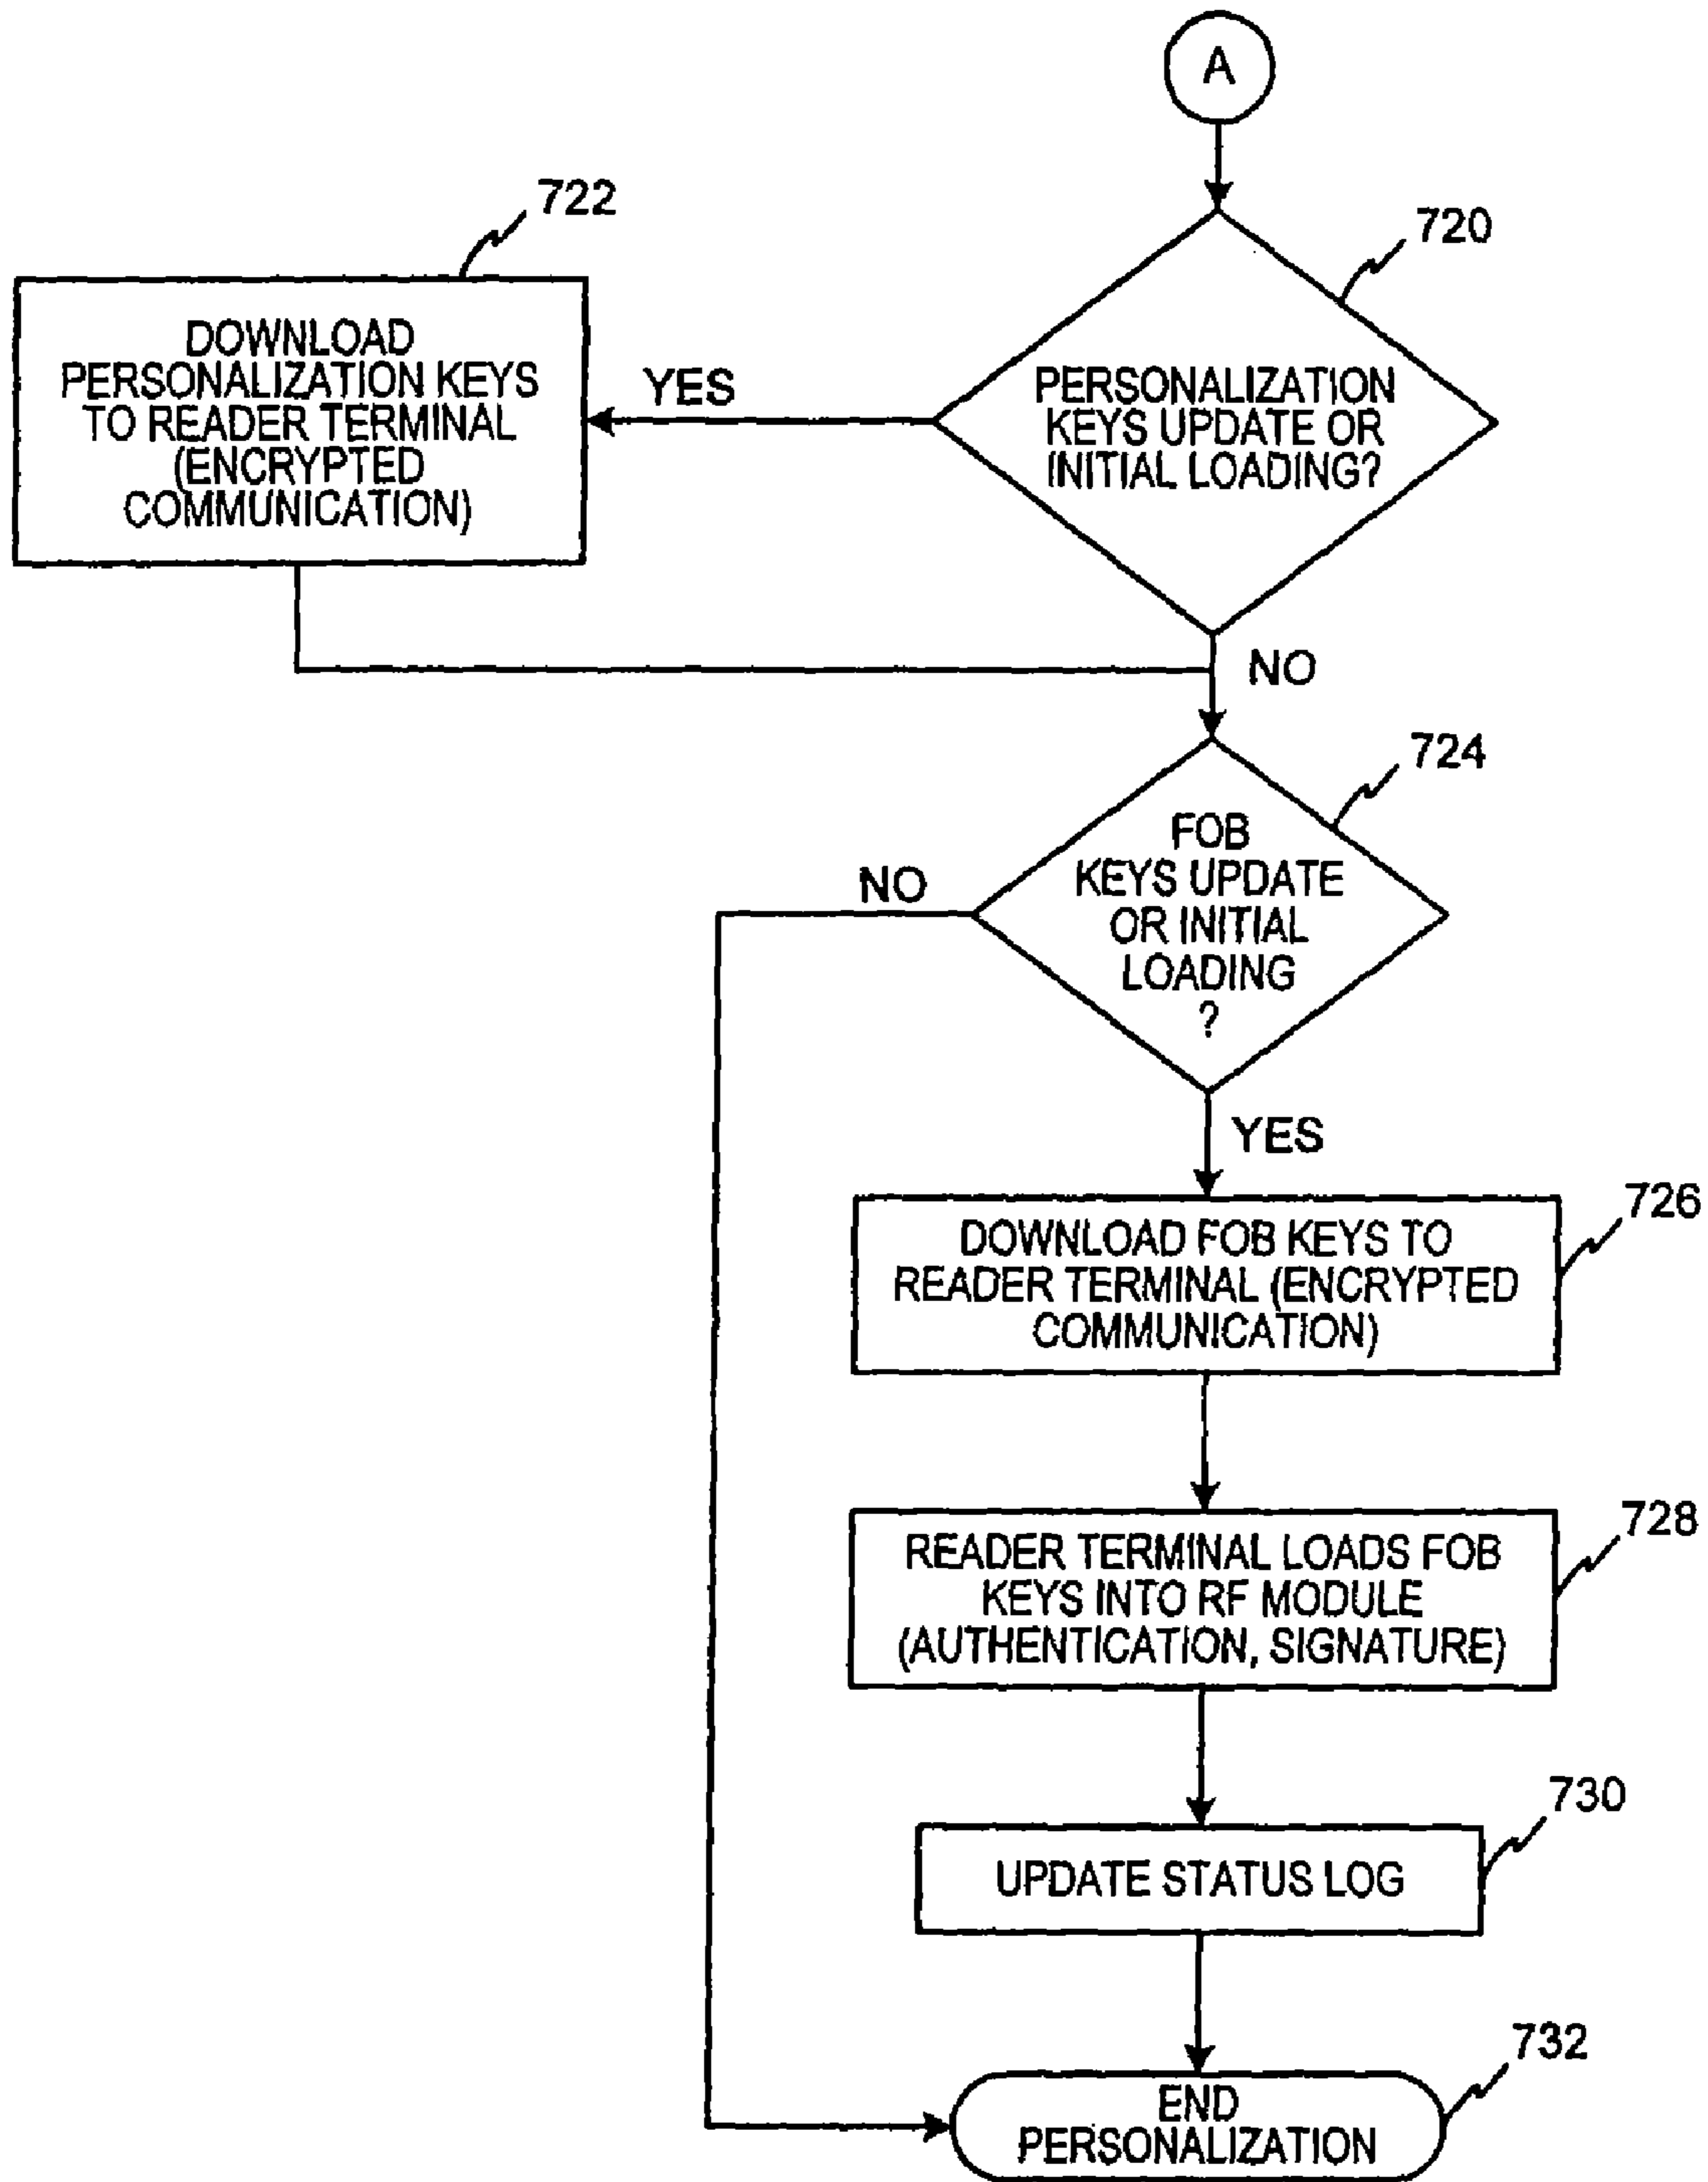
A

722

720

DOWNLOAD PERSONALIZATION KEYS TO READER TERMINAL (ENCRYPTED COMMUNICATION)

YES

PERSONALIZATION KEYS UPDATE OR INITIAL LOADING?

NO

724

NO

FOB KEYS UPDATE OR INITIAL LOADING ?

YES

DOWNLOAD FOB KEYS TO READER TERMINAL (ENCRYPTED COMMUNICATION)

726

READER TERMINAL LOADS FOB KEYS INTO RF MODULE (AUTHENTICATION, SIGNATURE)

728

730

UPDATE STATUS LOG

732

END PERSONALIZATION